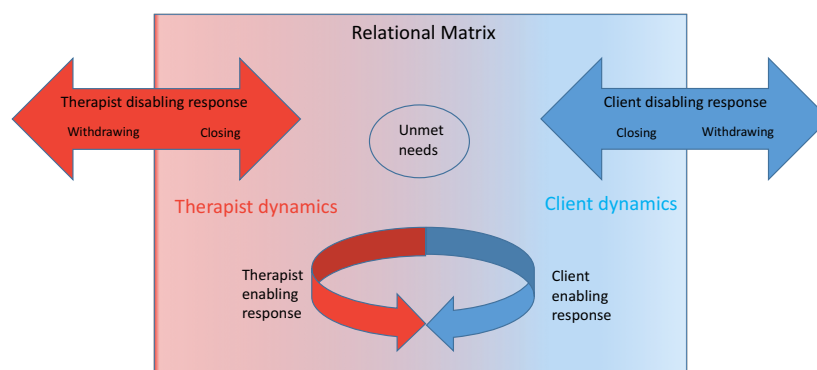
Relational Matrix

Therapist disabling response

Withdrawing

Closing

Unmet needs

Client disabling response

Closing

Withdrawing

Therapist dynamics

Client dynamics

Therapist enabling response

Client enabling response